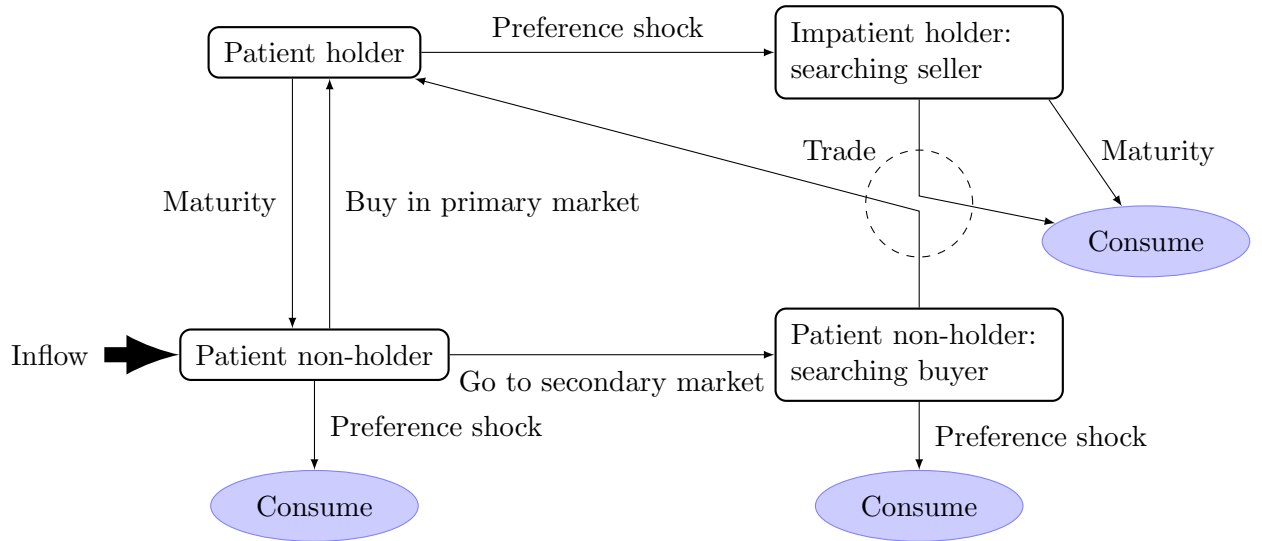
Patient holder

Preference shock

Impatient holder: searching seller

Trade

Maturity

Maturity

Buy in primary market

Consume

Inflow

Patient non-holder

Go to secondary market

Patient non-holder: searching buyer

Preference shock

Preference shock

Consume

Consume